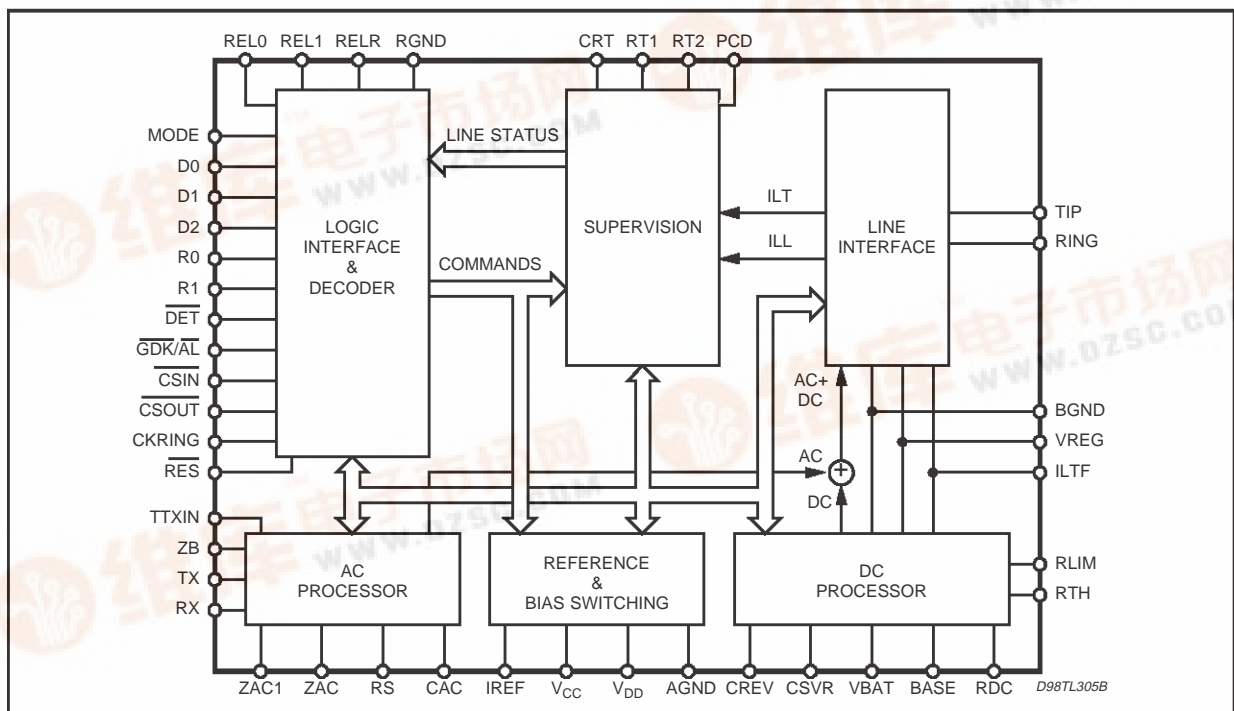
REL0 REL1 RELR RGND

CRT RT1 RT2 PCD

MODE
D0
D1
D2
R0
R1
$\overline{DET}$
$\overline{GDK/AL}$
$\overline{CSIN}$
$\overline{CSOUT}$
CKRING
$\overline{RES}$

LOGIC INTERFACE & DECODER

LINE STATUS

COMMANDS

SUPERVISION

ILT

ILL

LINE INTERFACE

TIP
RING

AC+ DC

BGND
VREG
ILTF

AC
DC

TTXIN
ZB
TX
RX

AC PROCESSOR

REFERENCE & BIAS SWITCHING

DC PROCESSOR

RLIM
RTH

ZAC1 ZAC RS CAC IREF $V_{CC}$ $V_{DD}$ AGND CREV CSVR VBAT BASE RDC

D98TL305B

www.dzsc.com